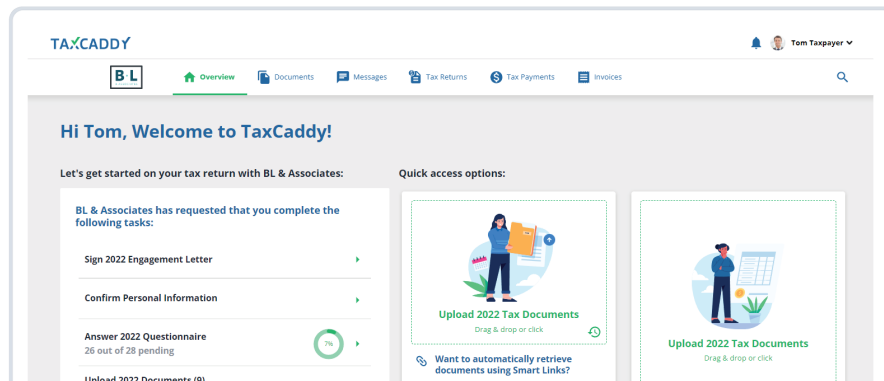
TAXCADDY

Tom Taxpayer

B L

Overview Documents Messages Tax Returns Tax Payments Invoices

Hi Tom, Welcome to TaxCaddy!

Let's get started on your tax return with BL & Associates:

BL & Associates has requested that you complete the following tasks:

Sign 2022 Engagement Letter

Confirm Personal Information

Answer 2022 Questionnaire
26 out of 28 pending

7%

Upload 2022 Documents (9)

Quick access options:

Upload 2022 Tax Documents
Drag & drop or click

Want to automatically retrieve documents using Smart Links?

Upload 2022 Tax Documents
Drag & drop or click